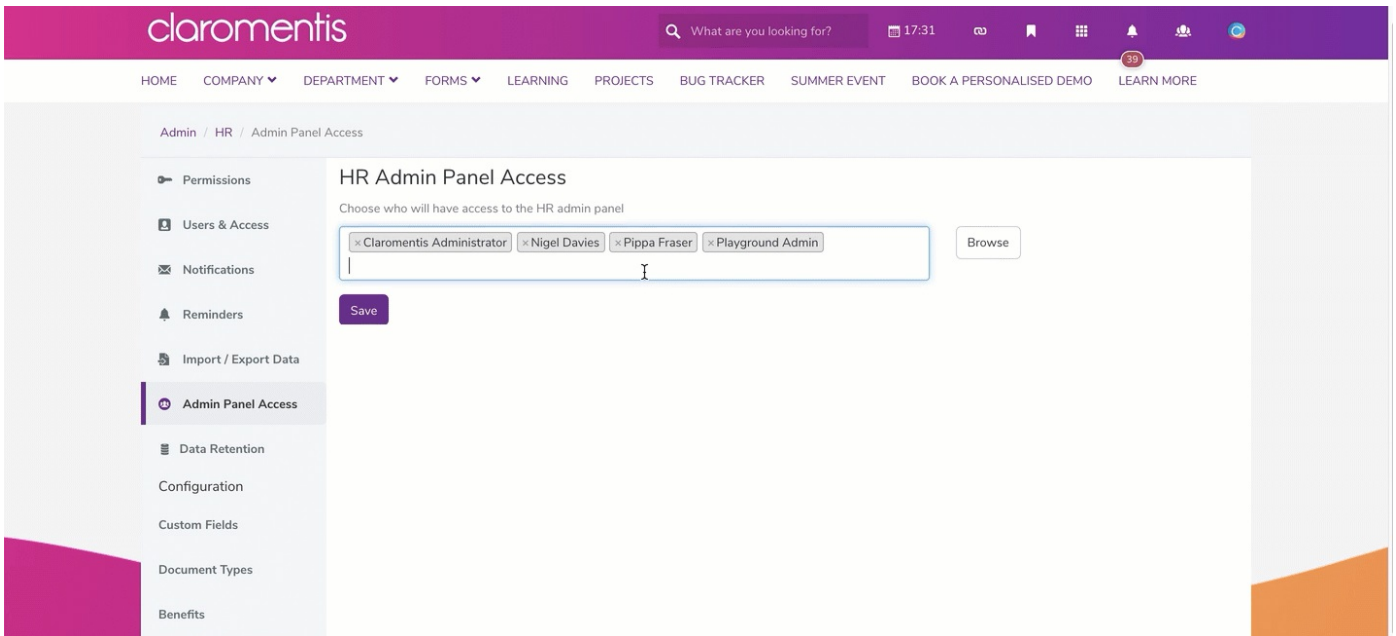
claromentis

What are you looking for?

17:31

39

HOME COMPANY DEPARTMENT FORMS LEARNING PROJECTS BUG TRACKER SUMMER EVENT BOOK A PERSONALISED DEMO LEARN MORE

Admin / HR / Admin Panel Access

Permissions

Users & Access

Notifications

Reminders

Import / Export Data

Admin Panel Access

Data Retention

Configuration

Custom Fields

Document Types

Benefits

HR Admin Panel Access

Choose who will have access to the HR admin panel

× Claromentis Administrator × Nigel Davies × Pippa Fraser × Playground Admin

Browse

Save